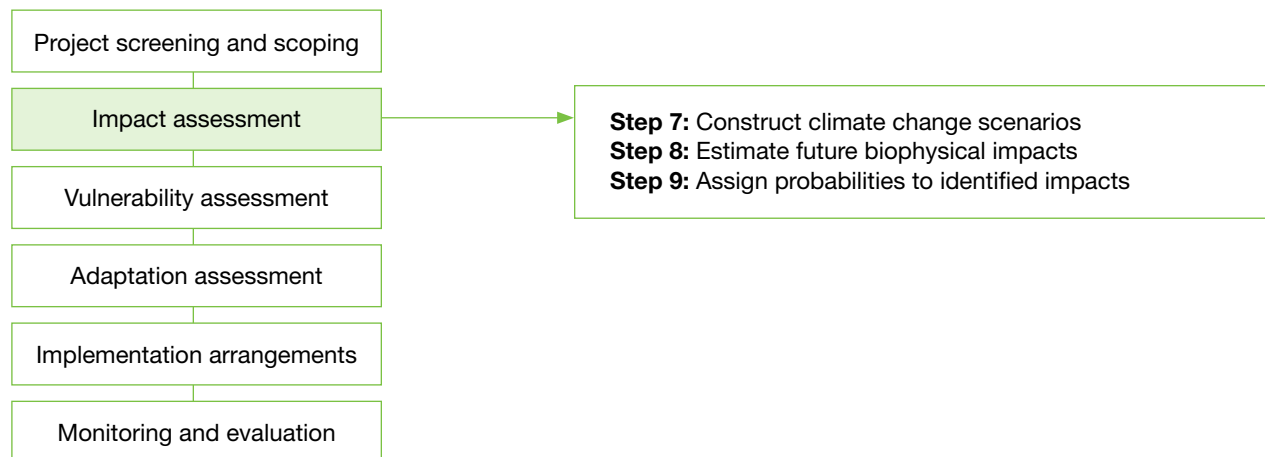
Project screening and scoping

Impact assessment

Vulnerability assessment

Adaptation assessment

Implementation arrangements

Monitoring and evaluation

**Step 7:** Construct climate change scenarios
**Step 8:** Estimate future biophysical impacts
**Step 9:** Assign probabilities to identified impacts